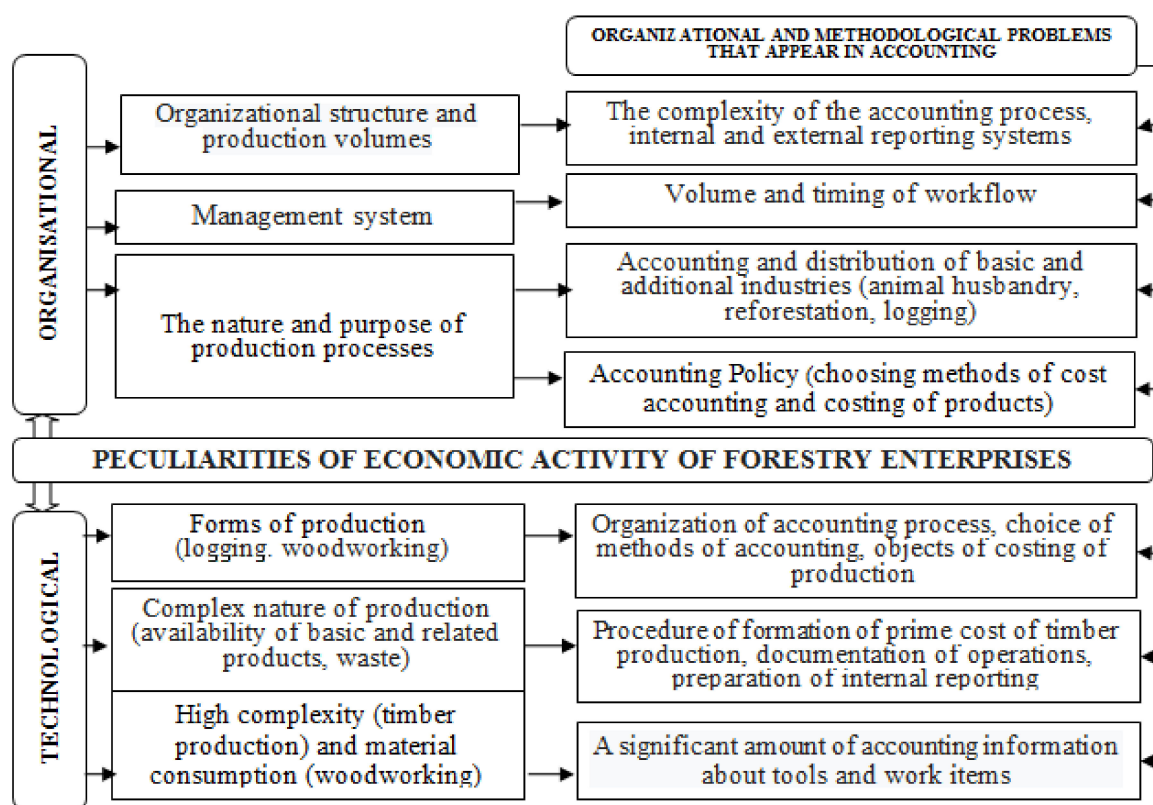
ORGANIZ ATIONAL AND METHODOLOGICAL PROBLEMS THAT APPEAR IN ACCOUNTING

ORGANISATIONAL

Organizational structure and production volumes

The complexity of the accounting process, internal and external reporting systems

Management system

Volume and timing of workflow

The nature and purpose of production processes

Accounting and distribution of basic and additional industries (animal husbandry, reforestation, logging)

Accounting Policy (choosing methods of cost accounting and costing of products)

PECULIARITIES OF ECONOMIC ACTIVITY OF FORESTRY ENTERPRISES

TECHNOLOGICAL

Forms of production (logging. woodworking)

Organization of accounting process, choice of methods of accounting, objects of costing of production

Complex nature of production (availability of basic and related products, waste)

Procedure of formation of prime cost of timber production, documentation of operations, preparation of internal reporting

High complexity (timber production) and material consumption (woodworking)

A significant amount of accounting information about tools and work items